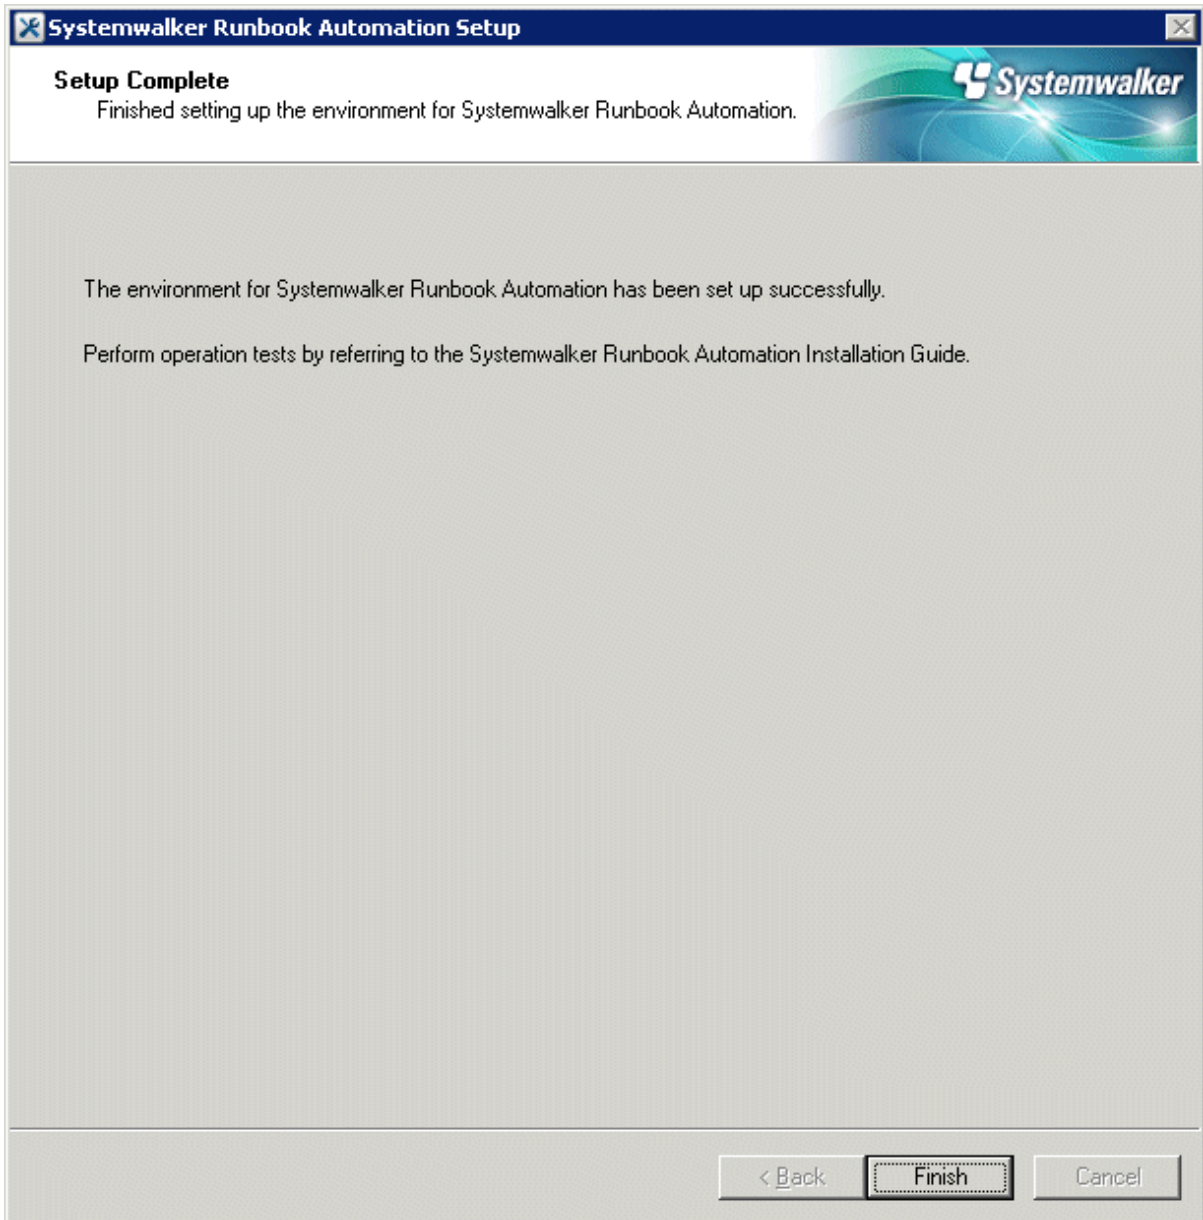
Systemwalker Runbook Automation Setup

Setup Complete
Finished setting up the environment for Systemwalker Runbook Automation.

Systemwalker

The environment for Systemwalker Runbook Automation has been set up successfully.

Perform operation tests by referring to the Systemwalker Runbook Automation Installation Guide.

< Back
Finish
Cancel